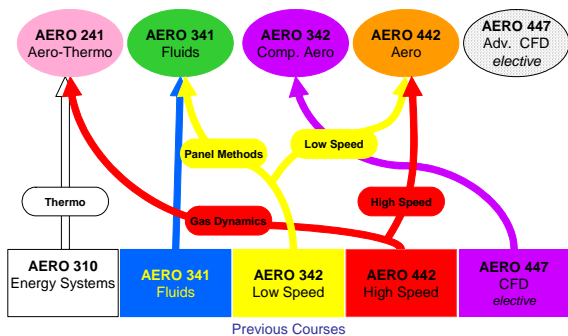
AERO 241
Aero-Thermo

AERO 341
Fluids

AERO 342
Comp. Aero

AERO 442
Aero

AERO 447
Adv. CFD
elective

Panel Methods

Low Speed

Thermo

Gas Dynamics

High Speed

AERO 310
Energy Systems

AERO 341
Fluids

AERO 342
Low Speed

AERO 442
High Speed

AERO 447
CFD
elective

Previous Courses